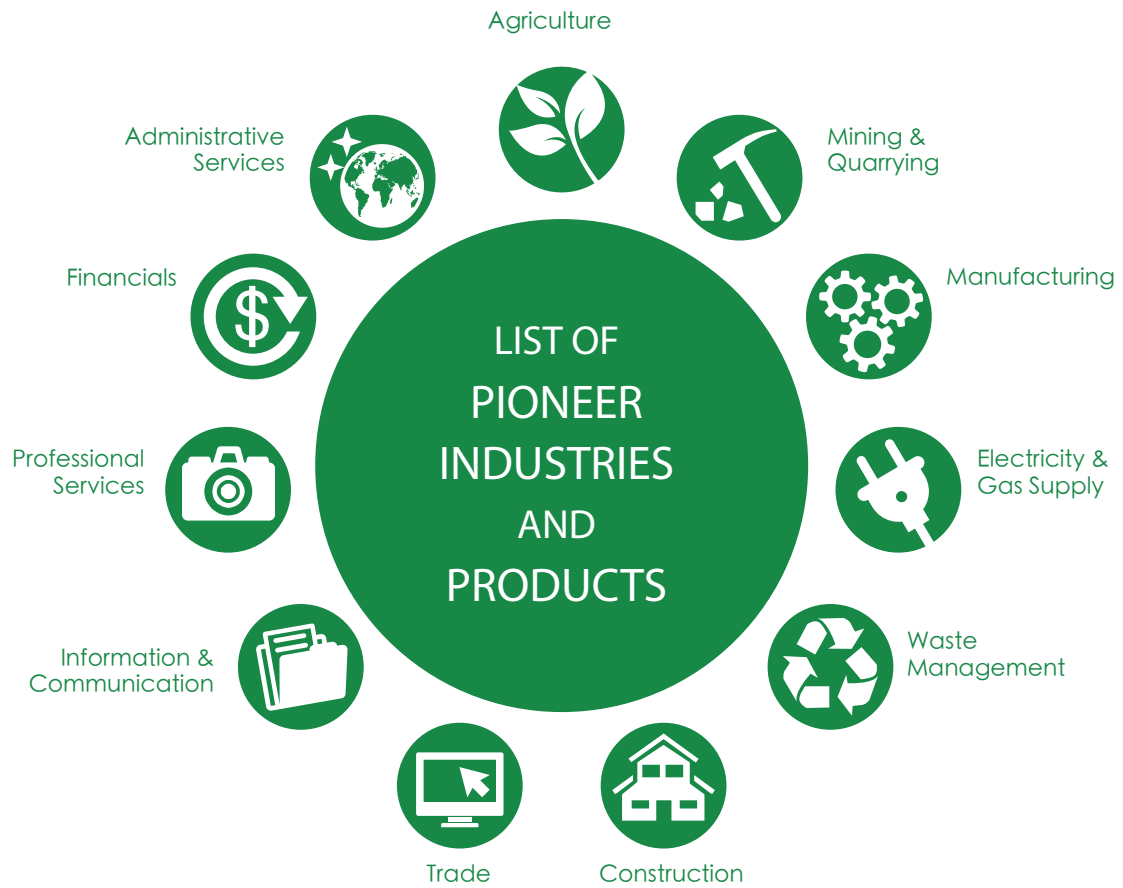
LIST OF PIONEER INDUSTRIES AND PRODUCTS

Agriculture

Mining & Quarrying

Manufacturing

Electricity & Gas Supply

Waste Management

Construction

Trade

Information & Communication

Professional Services

Financials

Administrative Services